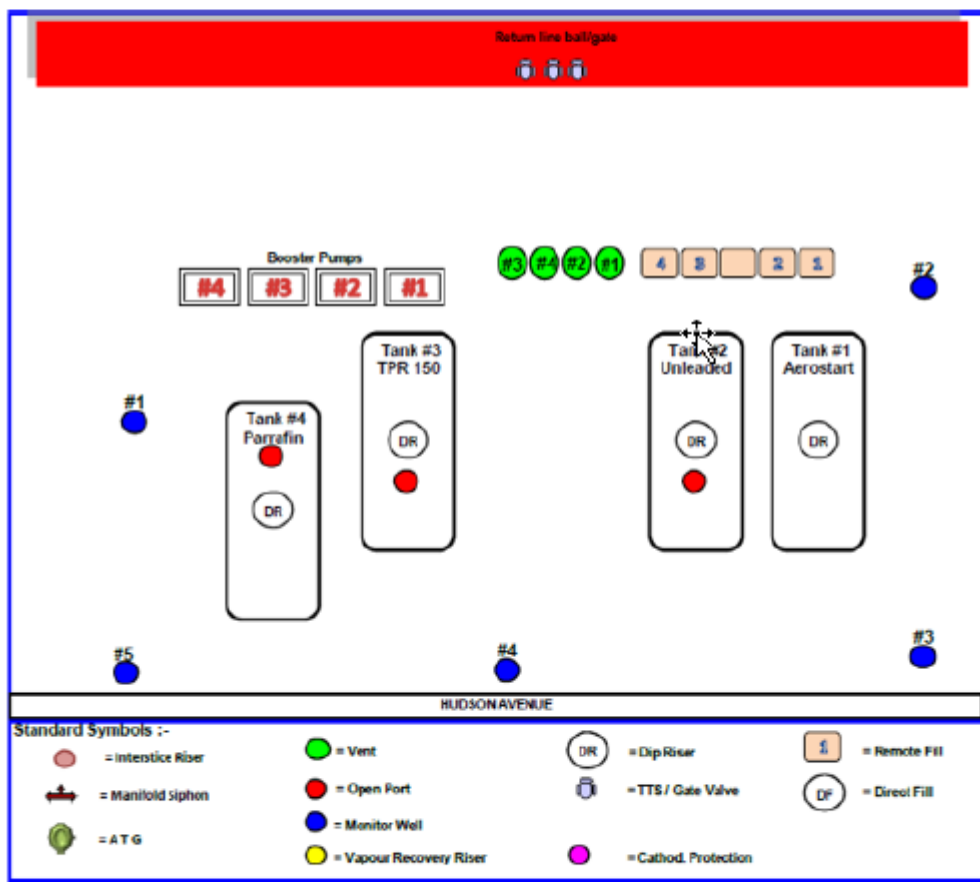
Return line ball/gate

Booster Pumps

#4 #3 #2 #1

#3 #4 #2 #1

4 3 2 1

#2

Tank #3
TPR 150

Tank #2
Unleaded

Tank #1
Aerostart

#1

Tank #4
Parrafin

DR

DR

DR

DR

#5

#4

#3

HUDSON AVENUE

Standard Symbols :-

= Interstice Riser

= Manifold siphon

= A T G

= Vent

= Open Port

= Monitor Well

= Vapour Recovery Riser

DR = Dip Riser

= TTS / Gate Valve

= Cathod. Protection

1 = Remote Fill

DF = Direct Fill